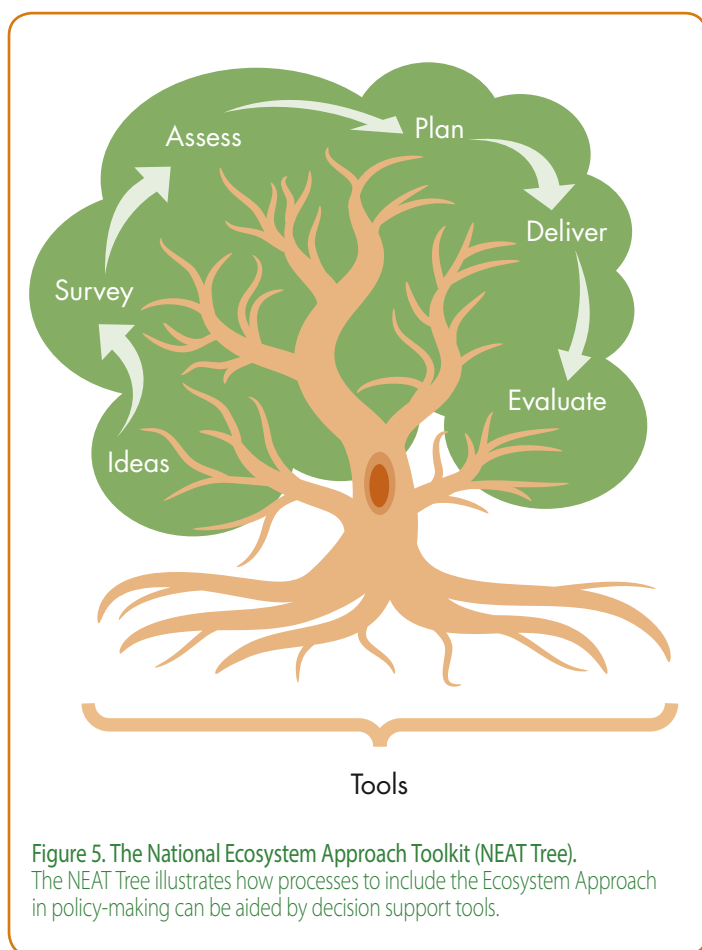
Assess
Plan
Survey
Deliver
Evaluate
Ideas

Tools

Figure 5. The National Ecosystem Approach Toolkit (NEAT Tree).
The NEAT Tree illustrates how processes to include the Ecosystem Approach in policy-making can be aided by decision support tools.